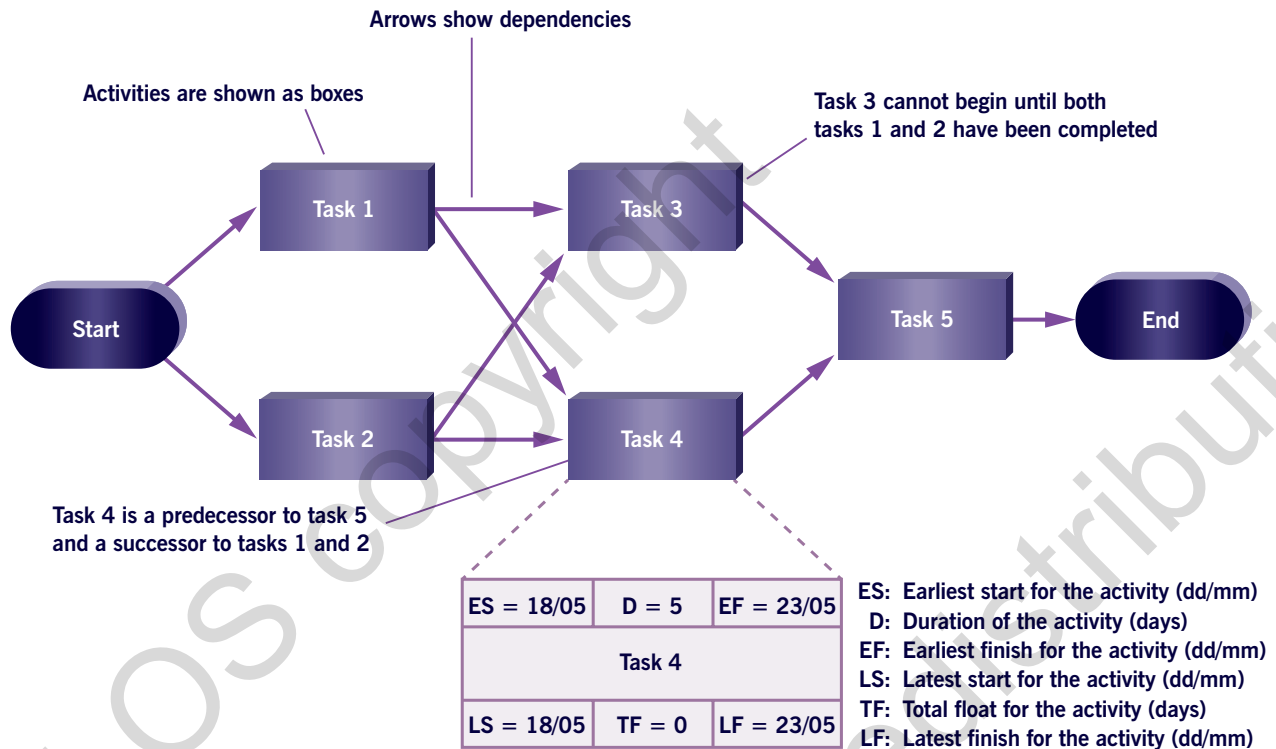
Arrows show dependencies

Activities are shown as boxes

Task 3 cannot begin until both tasks 1 and 2 have been completed

Task 1

Task 3

Start

Task 5

End

Task 2

Task 4

Task 4 is a predecessor to task 5 and a successor to tasks 1 and 2

| ES = 18/05 | D = 5 | EF = 23/05 |
|---|---|---|
| | Task 4 | |
| LS = 18/05 | TF = 0 | LF = 23/05 |

ES: Earliest start for the activity (dd/mm)
D: Duration of the activity (days)
EF: Earliest finish for the activity (dd/mm)
LS: Latest start for the activity (dd/mm)
TF: Total float for the activity (days)
LF: Latest finish for the activity (dd/mm)

OS copyright

distributi